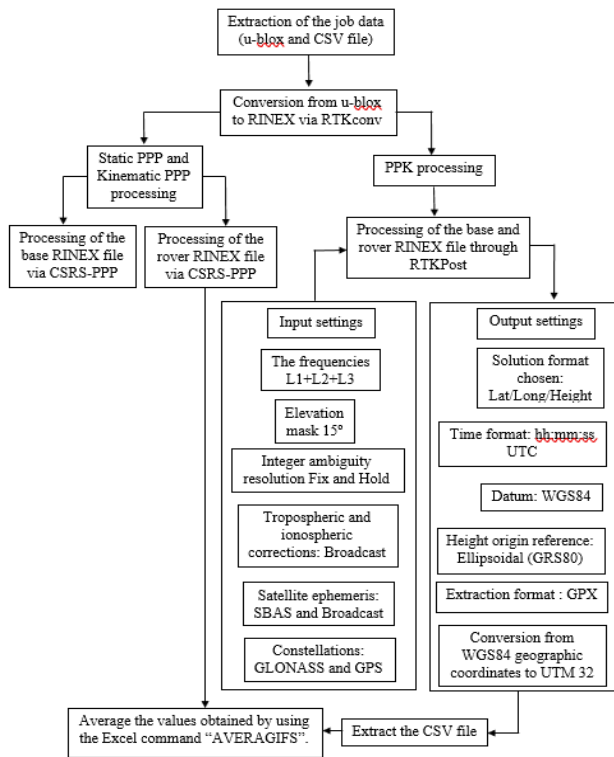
Extraction of the job data (u-blox and CSV file)

Conversion from u-blox to RINEX via RTKconv

Static PPP and Kinematic PPP processing

PPK processing

Processing of the base RINEX file via CSRS-PPP

Processing of the rover RINEX file via CSRS-PPP

Processing of the base and rover RINEX file through RTKPost

Input settings

The frequencies L1+L2+L3

Elevation mask 15°

Integer ambiguity resolution Fix and Hold

Tropospheric and ionospheric corrections: Broadcast

Satellite ephemeris: SBAS and Broadcast

Constellations: GLONASS and GPS

Output settings

Solution format chosen: Lat/Long/Height

Time format: hh:mm:ss UTC

Datum: WGS84

Height origin reference: Ellipsoidal (GRS80)

Extraction format : GPX

Conversion from WGS84 geographic coordinates to UTM 32

Average the values obtained by using the Excel command "AVERAGIFS".

Extract the CSV file